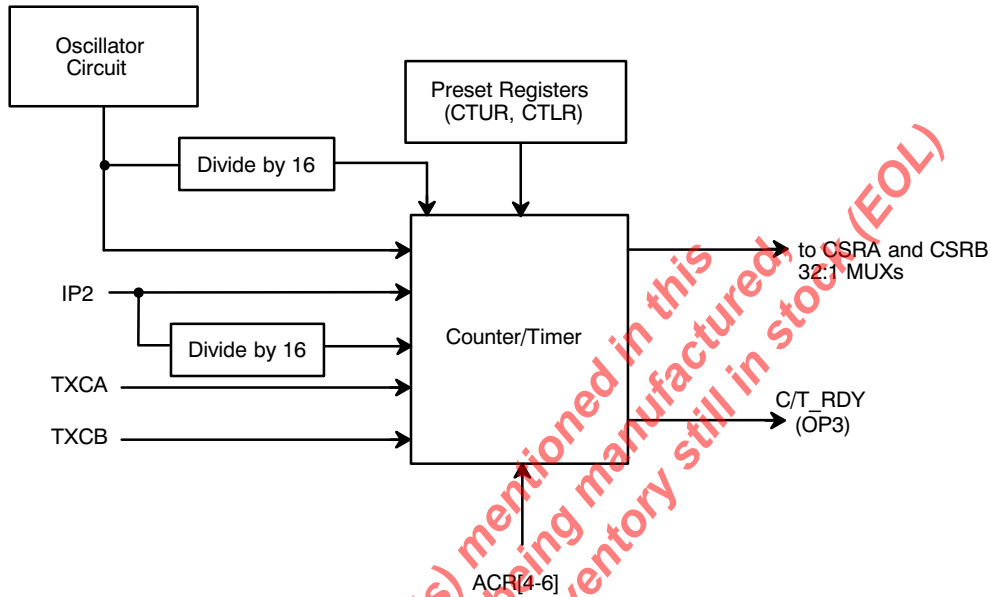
Oscillator Circuit

Preset Registers (CTUR, CTLR)

Divide by 16

IP2

Divide by 16

TXCA

TXCB

Counter/Timer

to CSRA and CSRB 32:1 MUXs

C/T_RDY (OP3)

ACR[4-6]

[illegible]s) mentioned in this
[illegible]eing manufactured,
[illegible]ventory still in stock (EOL)